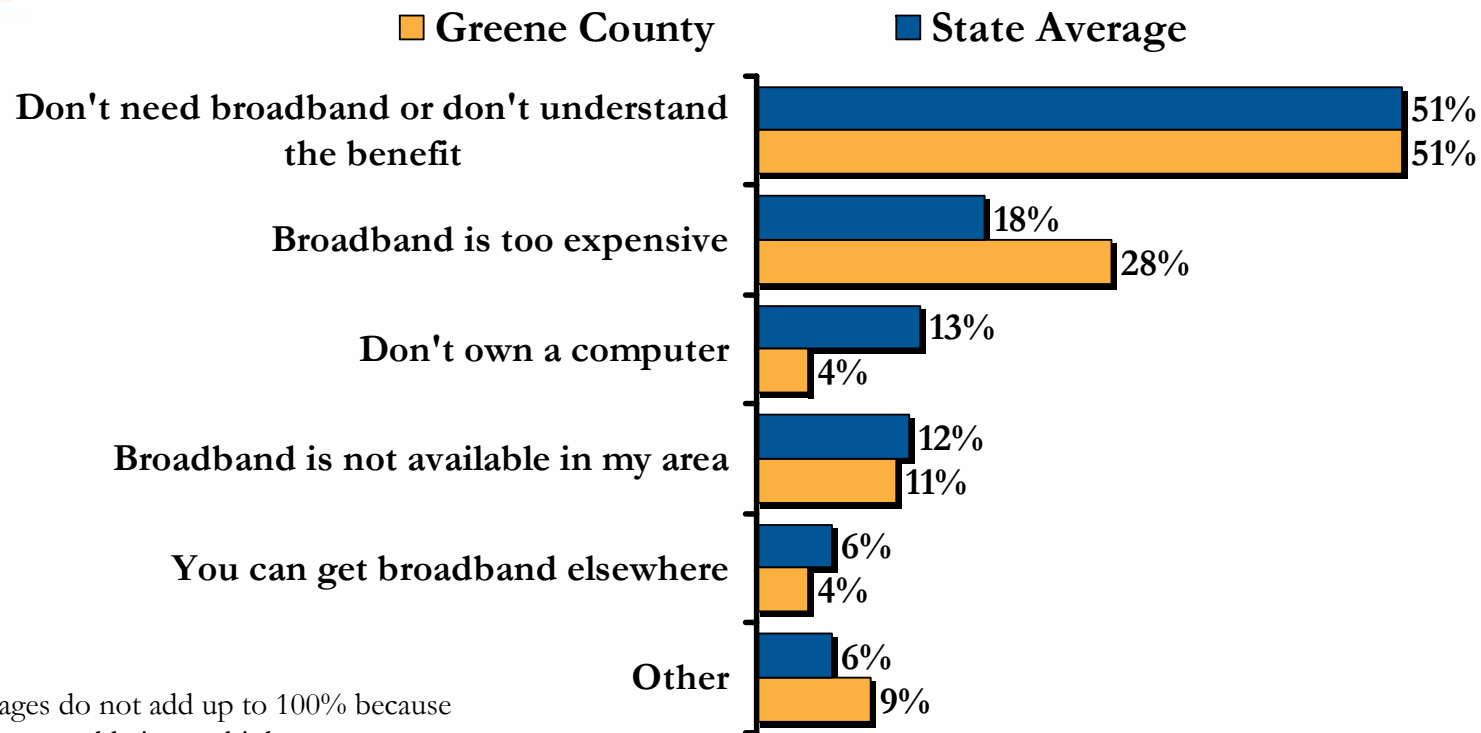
Greene County
State Average

Don't need broadband or don't understand the benefit
51%
51%

Broadband is too expensive
18%
28%

Don't own a computer
13%
4%

Broadband is not available in my area
12%
11%

You can get broadband elsewhere
6%
4%

Other
6%
9%

ages do not add up to 100% because
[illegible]